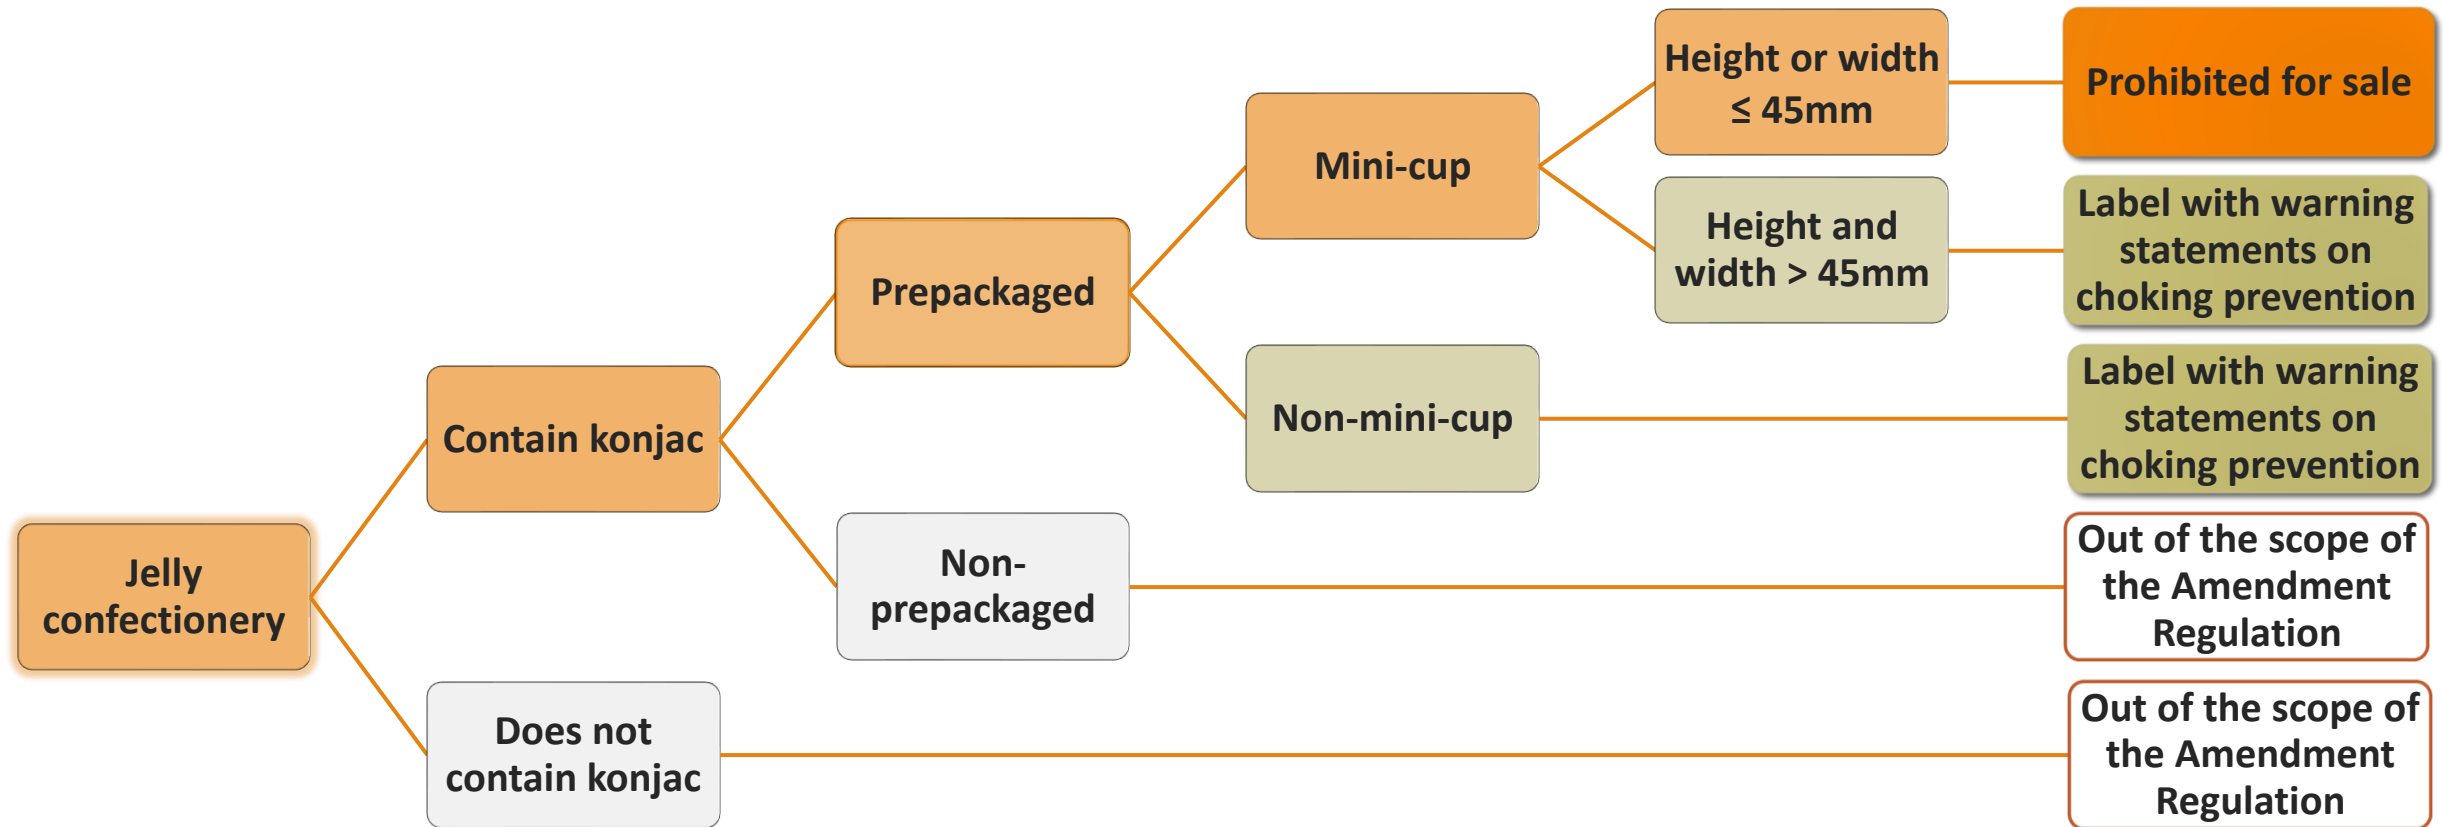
Jelly confectionery

Contain konjac

Prepackaged

Mini-cup

Height or width ≤ 45mm

Prohibited for sale

Height and width > 45mm

Label with warning statements on choking prevention

Non-mini-cup

Label with warning statements on choking prevention

Non-prepackaged

Out of the scope of the Amendment Regulation

Does not contain konjac

Out of the scope of the Amendment Regulation